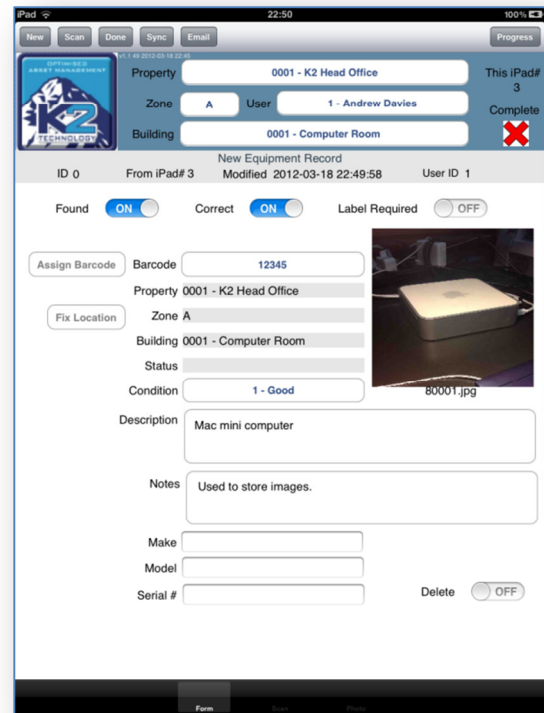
iPad
22:50
100%

New Scan Done Sync Email Progress

v1.1 #8 2012-03-18 22:45

OPTIMISED ASSET MANAGEMENT
K2
TECHNOLOGY

Property 0001 - K2 Head Office
This iPad# 3
Zone A User 1 - Andrew Davies
Complete
Building 0001 - Computer Room

New Equipment Record
ID 0 From iPad# 3 Modified 2012-03-18 22:49:58 User ID 1

Found ON Correct ON Label Required OFF

Assign Barcode Barcode 12345
Property 0001 - K2 Head Office
Fix Location Zone A
Building 0001 - Computer Room
Status
Condition 1 - Good
80001.jpg

Description Mac mini computer

Notes Used to store images.

Make
Model
Serial # Delete OFF

Form Scan Photo